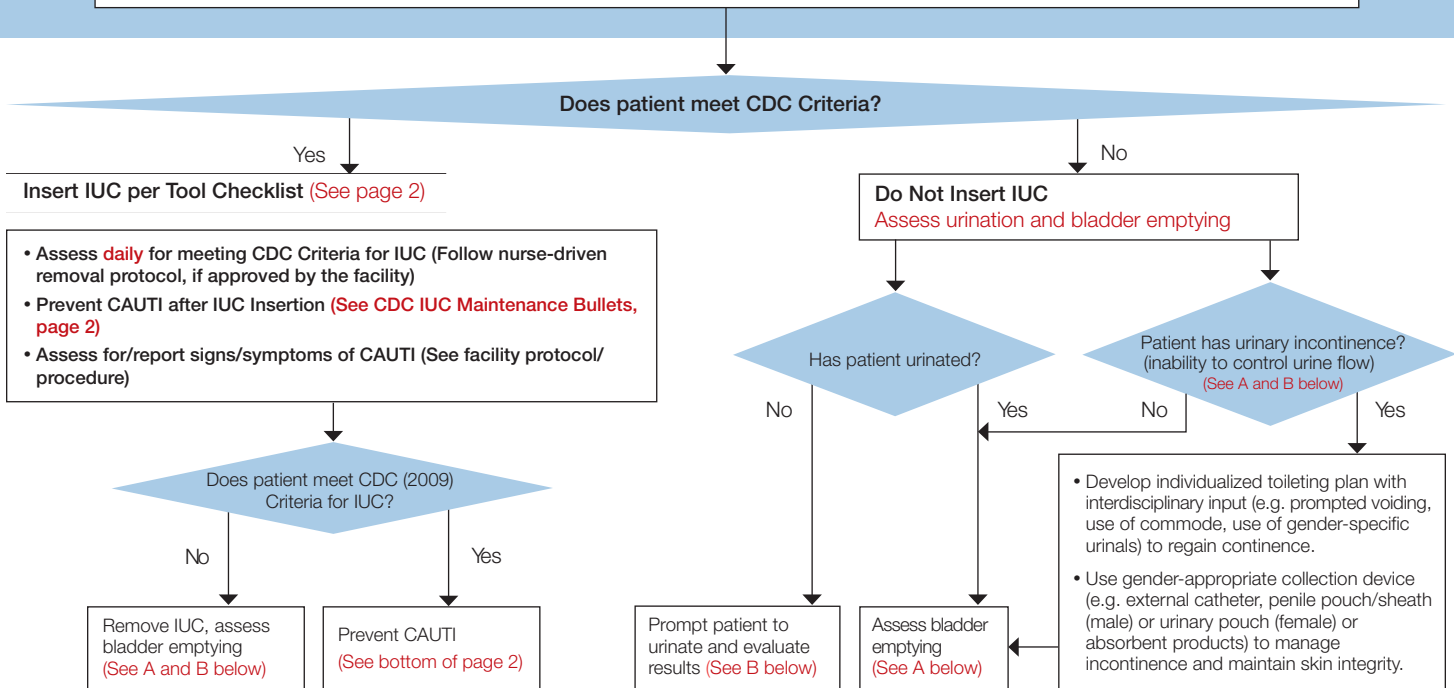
Does patient meet CDC Criteria?

Yes

Insert IUC per Tool Checklist (See page 2)

• Assess daily for meeting CDC Criteria for IUC (Follow nurse-driven removal protocol, if approved by the facility)
• Prevent CAUTI after IUC Insertion (See CDC IUC Maintenance Bullets, page 2)
• Assess for/report signs/symptoms of CAUTI (See facility protocol/ procedure)

Does patient meet CDC (2009) Criteria for IUC?

No

Yes

Remove IUC, assess bladder emptying (See A and B below)

Prevent CAUTI (See bottom of page 2)

No

Do Not Insert IUC
Assess urination and bladder emptying

Has patient urinated?

No

Yes

Patient has urinary incontinence? (inability to control urine flow) (See A and B below)

No

Yes

• Develop individualized toileting plan with interdisciplinary input (e.g. prompted voiding, use of commode, use of gender-specific urinals) to regain continence.
• Use gender-appropriate collection device (e.g. external catheter, penile pouch/sheath (male) or urinary pouch (female) or absorbent products) to manage incontinence and maintain skin integrity.

Prompt patient to urinate and evaluate results (See B below)

Assess bladder emptying (See A below)